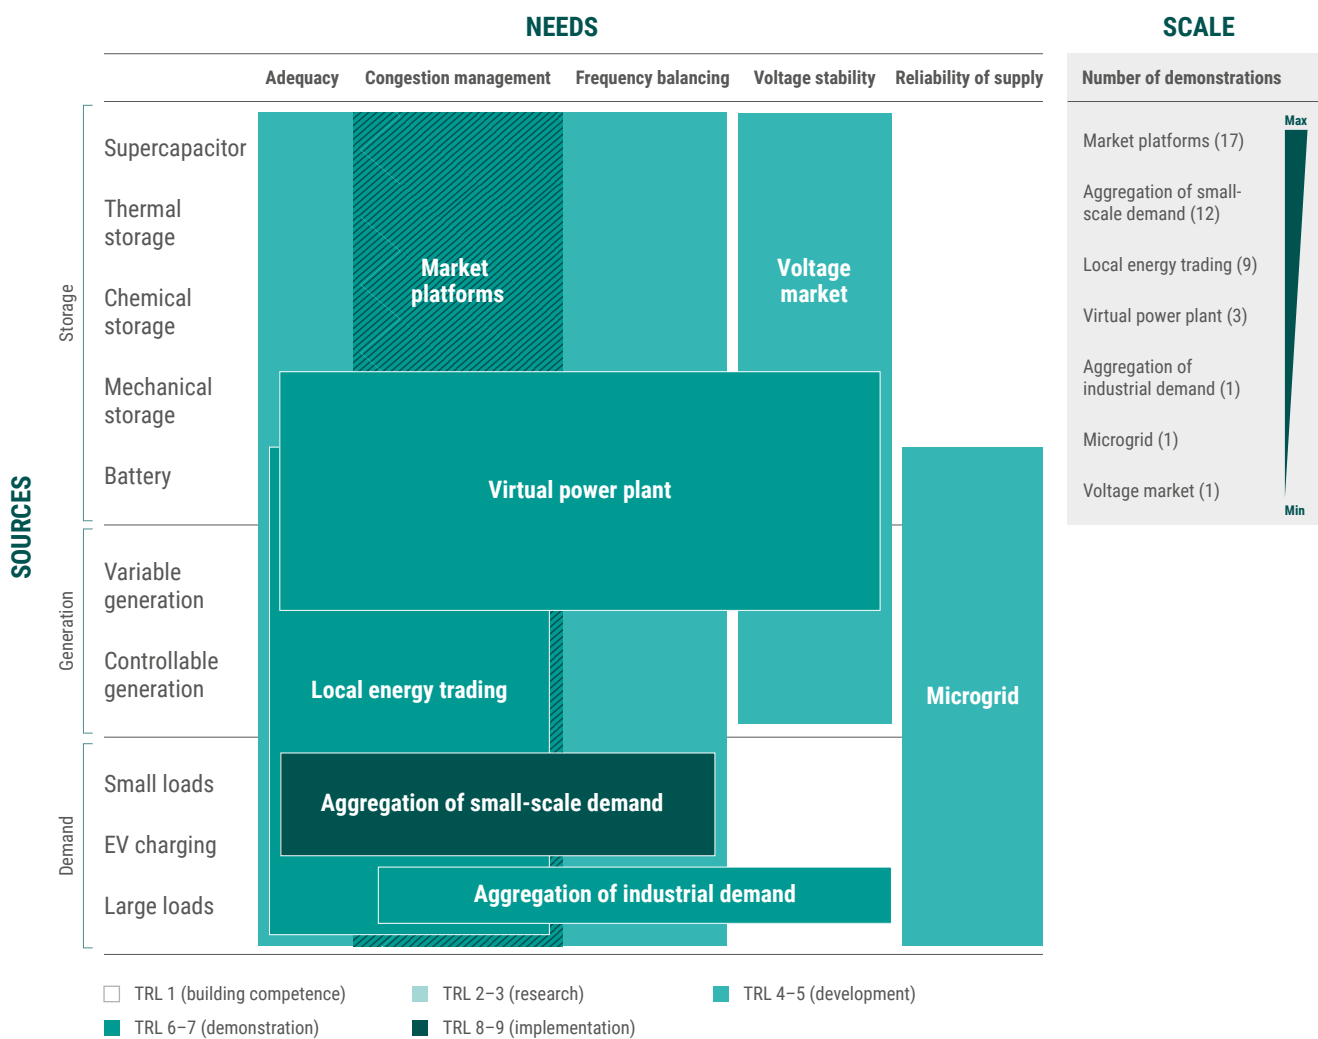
NEEDS

SCALE

Adequacy | Congestion management | Frequency balancing | Voltage stability | Reliability of supply

Number of demonstrations

SOURCES

Storage

Supercapacitor

Thermal storage

Chemical storage

Mechanical storage

Battery

Generation

Variable generation

Controllable generation

Demand

Small loads

EV charging

Large loads

Market platforms

Voltage market

Virtual power plant

Local energy trading

Microgrid

Aggregation of small-scale demand

Aggregation of industrial demand

Max

Market platforms (17)

Aggregation of small-scale demand (12)

Local energy trading (9)

Virtual power plant (3)

Aggregation of industrial demand (1)

Microgrid (1)

Voltage market (1)

Min

TRL 1 (building competence)

TRL 2–3 (research)

TRL 4–5 (development)

TRL 6–7 (demonstration)

TRL 8–9 (implementation)